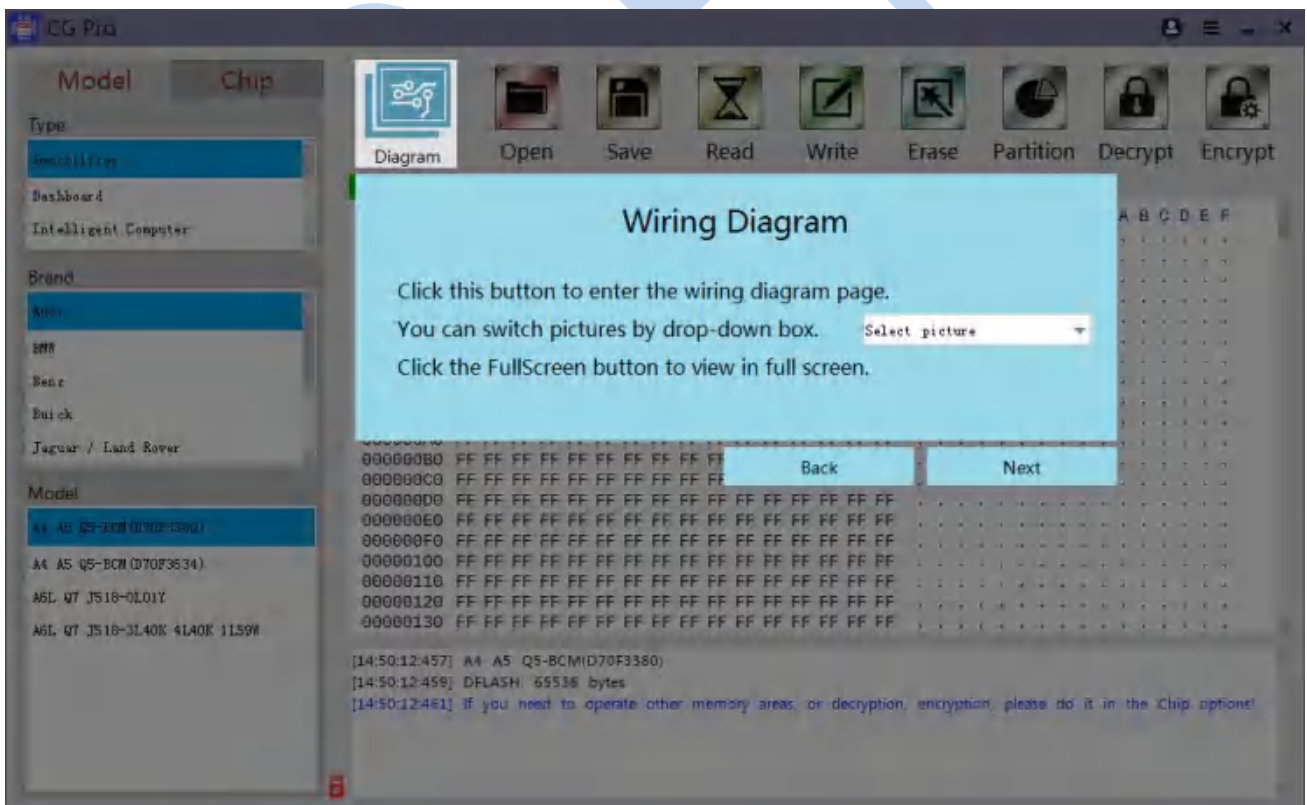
CG Pro

Model Chip

Type

Immobilizer

Dashboard

Intelligent Computer

Brand

Audi

BMW

Benz

Buick

Jaguar / Land Rover

Model

A4 A5 Q5-BCM(D70F3380)

A4 A5 Q5-BCM(D70F3634)

A6L Q7 J518-0L01Y

A6L Q7 J518-3L40K 4L40K 1159W

Diagram Open Save Read Write Erase Partition Decrypt Encrypt

A B C D E F

Wiring Diagram

Click this button to enter the wiring diagram page.

You can switch pictures by drop-down box. Select picture

Click the FullScreen button to view in full screen.

Back Next

000000B0 FF FF FF FF FF FF FF FF FF

000000C0 FF FF FF FF FF FF FF FF FF

000000D0 FF FF FF FF FF FF FF FF FF FF FF FF FF FF FF FF

000000E0 FF FF FF FF FF FF FF FF FF FF FF FF FF FF FF FF

000000F0 FF FF FF FF FF FF FF FF FF FF FF FF FF FF FF FF

00000100 FF FF FF FF FF FF FF FF FF FF FF FF FF FF FF FF

00000110 FF FF FF FF FF FF FF FF FF FF FF FF FF FF FF FF

00000120 FF FF FF FF FF FF FF FF FF FF FF FF FF FF FF FF

00000130 FF FF FF FF FF FF FF FF FF FF FF FF FF FF FF FF

[14:50:12:457] A4 A5 Q5-BCM(D70F3380)

[14:50:12:459] DFLASH: 65536 bytes

[14:50:12:461] If you need to operate other memory areas, or decryption, encryption, please do it in the Chip options!